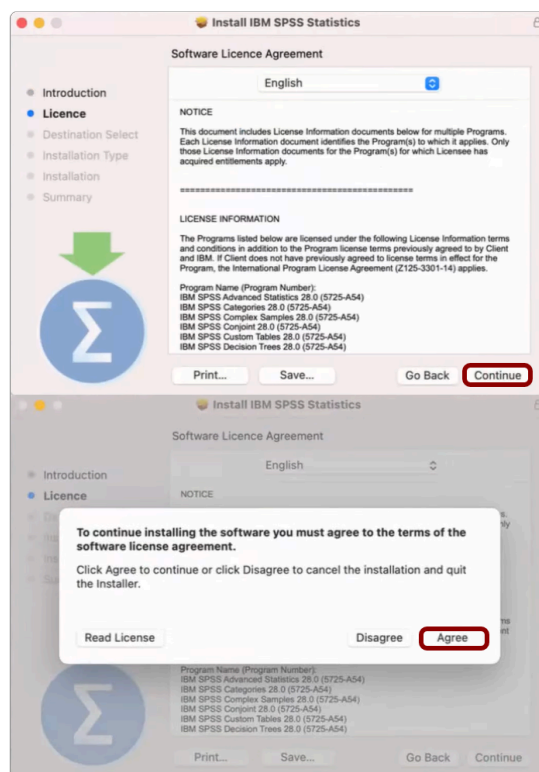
Install IBM SPSS Statistics

Software Licence Agreement

Introduction
Licence
Destination Select
Installation Type
Installation
Summary

English

NOTICE

This document includes License Information documents below for multiple Programs. Each License Information document identifies the Program(s) to which it applies. Only those License Information documents for the Program(s) for which Licensee has acquired entitlements apply.

==============================================

LICENSE INFORMATION

The Programs listed below are licensed under the following License Information terms and conditions in addition to the Program license terms previously agreed to by Client and IBM. If Client does not have previously agreed to license terms in effect for the Program, the International Program License Agreement (Z125-3301-14) applies.

Program Name (Program Number):
IBM SPSS Advanced Statistics 28.0 (5725-A54)
IBM SPSS Categories 28.0 (5725-A54)
IBM SPSS Complex Samples 28.0 (5725-A54)
IBM SPSS Conjoint 28.0 (5725-A54)
IBM SPSS Custom Tables 28.0 (5725-A54)
IBM SPSS Decision Trees 28.0 (5725-A54)

Print... Save... Go Back Continue

Install IBM SPSS Statistics

Software Licence Agreement

Introduction
Licence

English

NOTICE

To continue installing the software you must agree to the terms of the software license agreement.

Click Agree to continue or click Disagree to cancel the installation and quit the Installer.

Read License Disagree Agree

Program Name (Program Number):
IBM SPSS Advanced Statistics 28.0 (5725-A54)
IBM SPSS Categories 28.0 (5725-A54)
IBM SPSS Complex Samples 28.0 (5725-A54)
IBM SPSS Conjoint 28.0 (5725-A54)
IBM SPSS Custom Tables 28.0 (5725-A54)
IBM SPSS Decision Trees 28.0 (5725-A54)

Print... Save... Go Back Continue